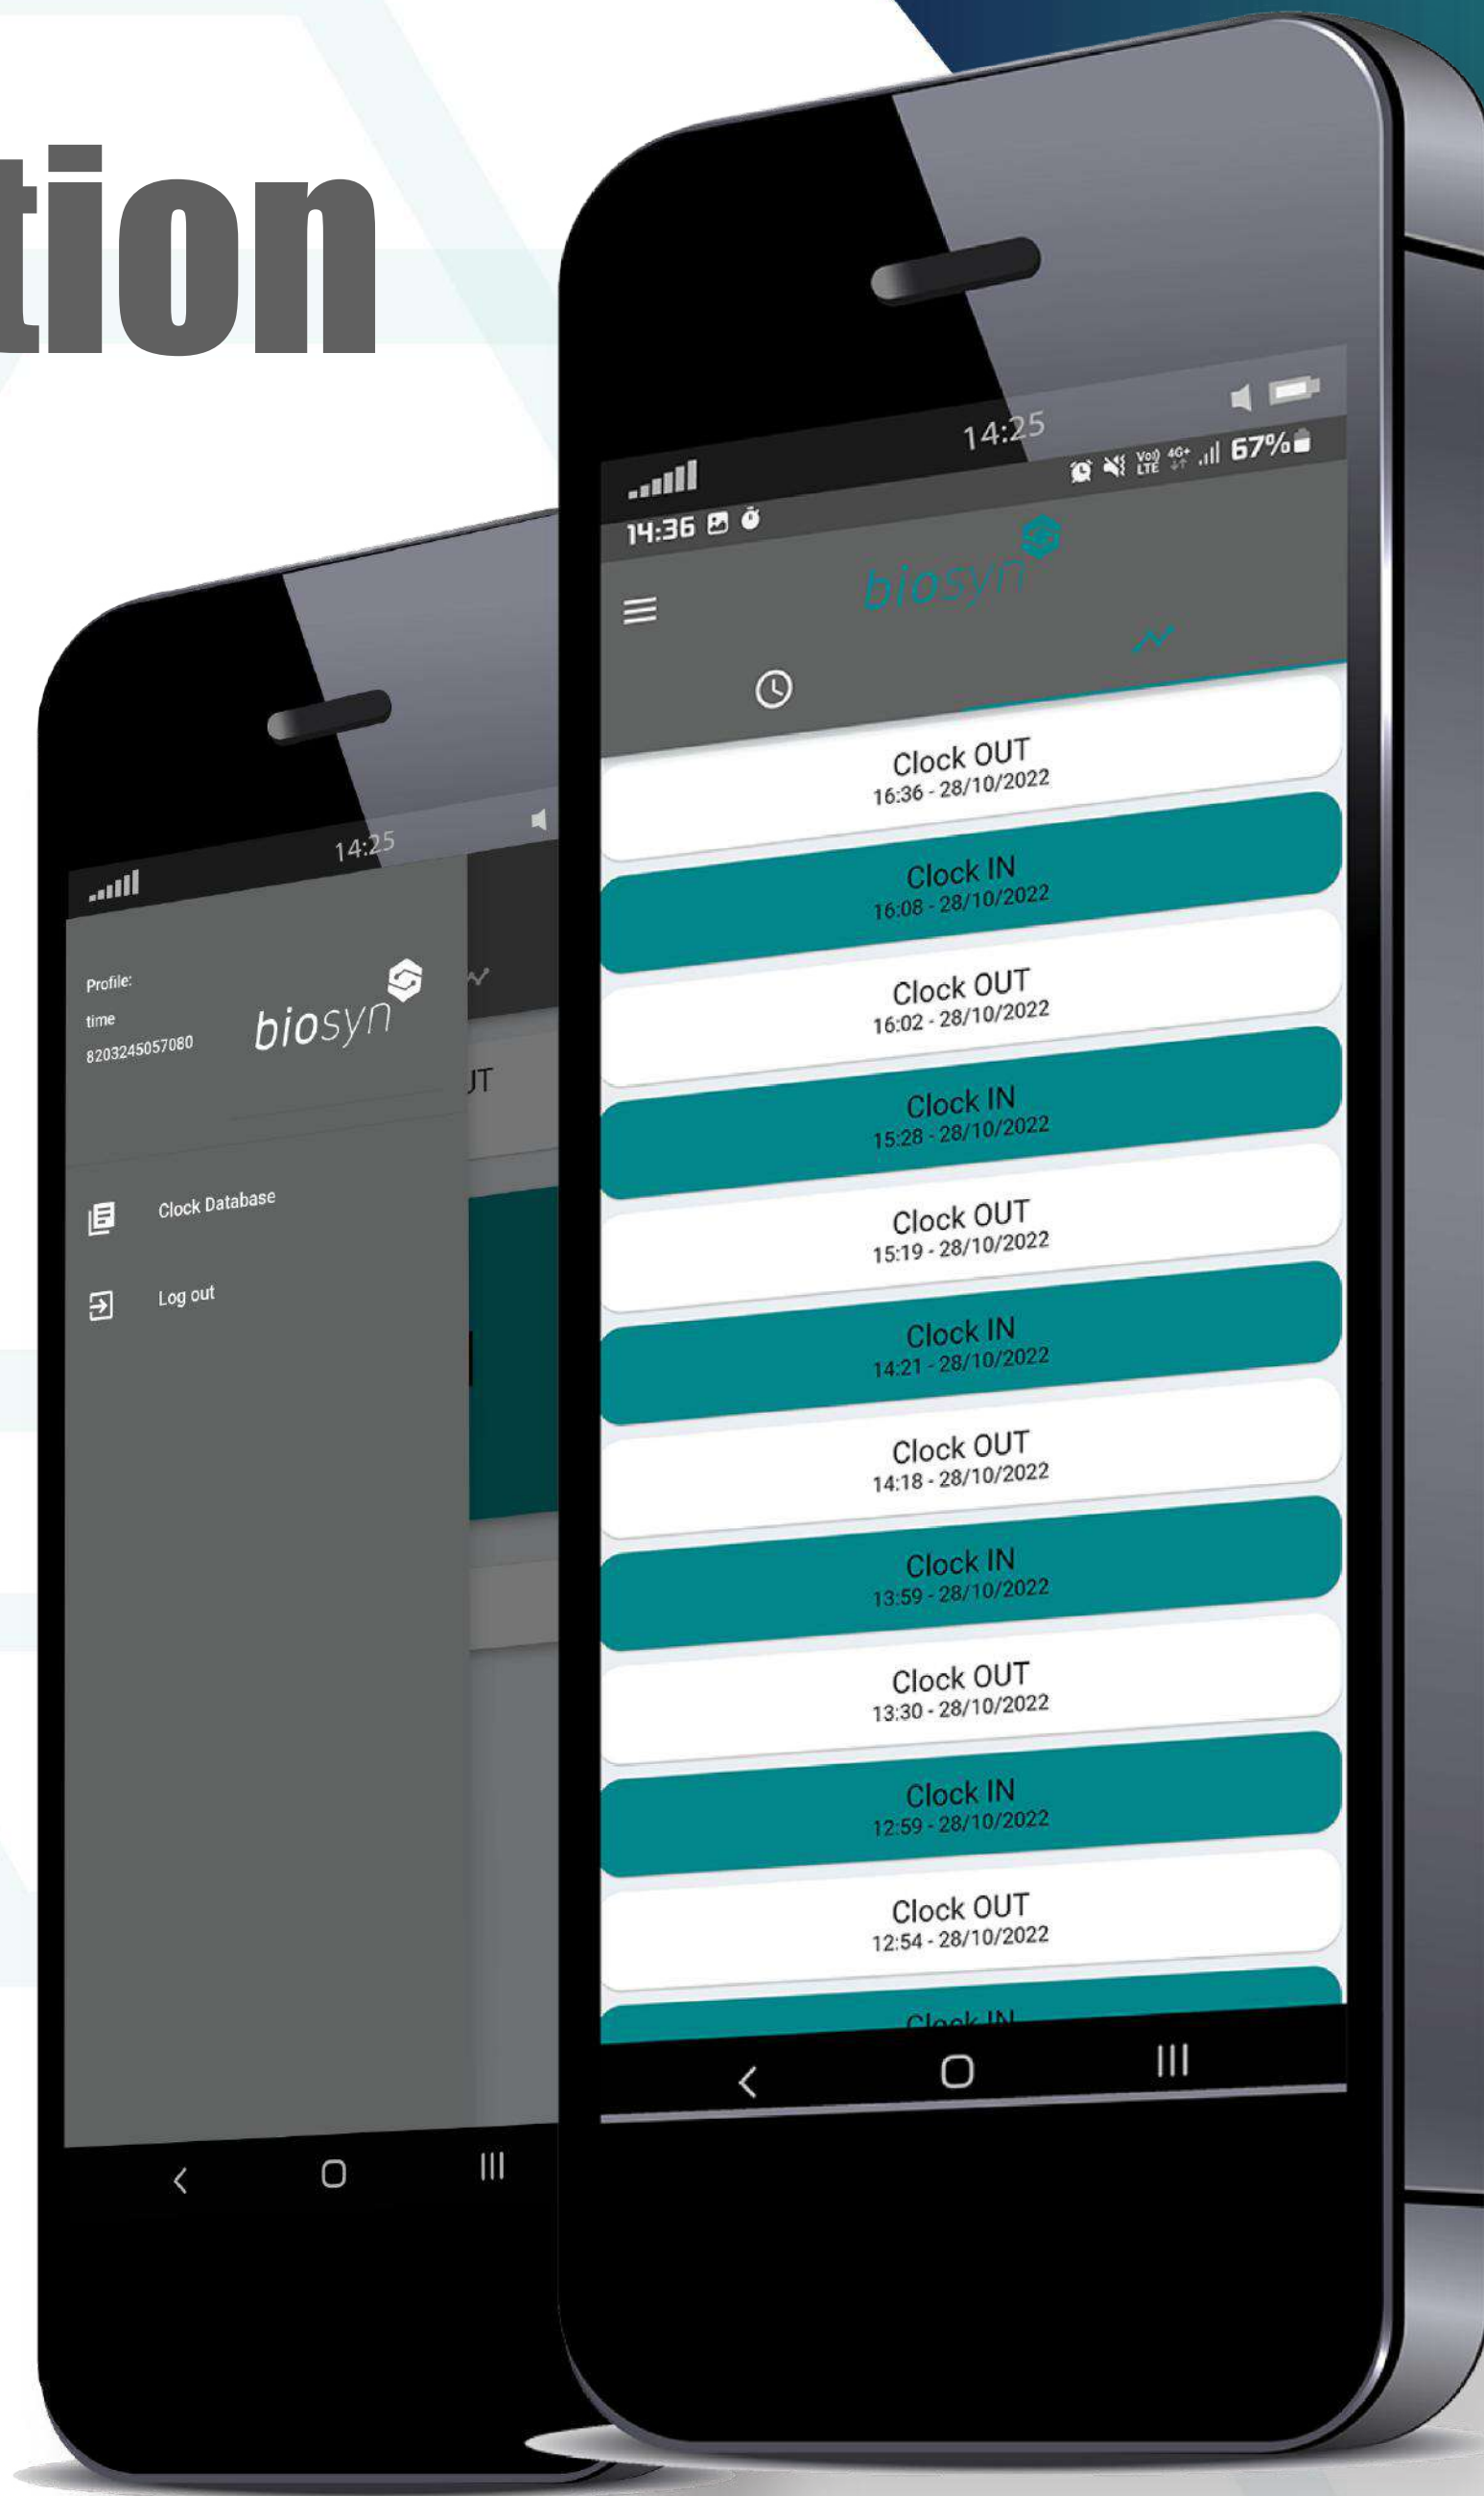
tion

14:25

Profile:
time
8203245057080

biosyn

UT

Clock Database

Log out

14:25

14:36

67%

biosyn

Clock OUT
16:36 - 28/10/2022

Clock IN
16:08 - 28/10/2022

Clock OUT
16:02 - 28/10/2022

Clock IN
15:28 - 28/10/2022

Clock OUT
15:19 - 28/10/2022

Clock IN
14:21 - 28/10/2022

Clock OUT
14:18 - 28/10/2022

Clock IN
13:59 - 28/10/2022

Clock OUT
13:30 - 28/10/2022

Clock IN
12:59 - 28/10/2022

Clock OUT
12:54 - 28/10/2022

Clock IN